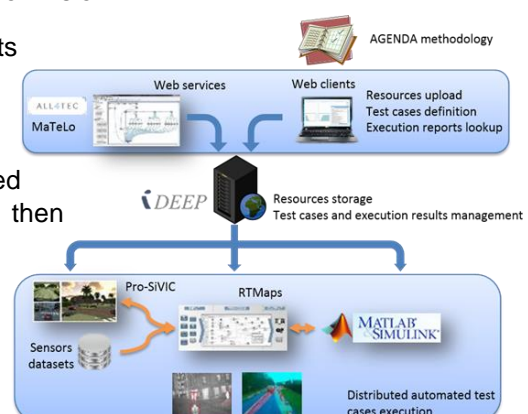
ts

ed

then

AGENDA methodology

Web services

Web clients

ALL4TEC

MaTeLo

Resources upload
Test cases definition
Execution reports lookup

iDEEP

Resources storage
Test cases and execution results management

Pro-SiVIC

RTMaps

Sensors datasets

MATLAB SIMULINK

Distributed automated test cases execution